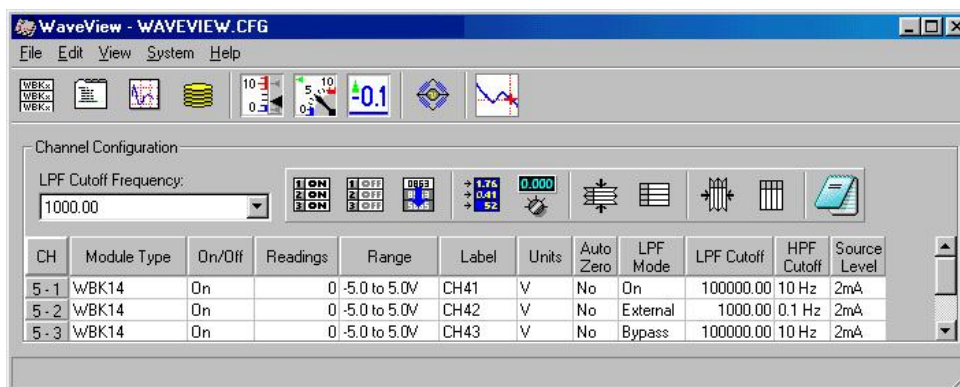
WaveView - WAVEVIEW.CFG

File Edit View System Help

WBKx WBKx WBKx

10 5 0 5 10 0 -0.1

Channel Configuration

LPF Cutoff Frequency:
1000.00

1 ON 2 ON 3 ON 1 OFF 2 OFF 3 OFF 1.76 0.41 52 0.000

| CH | Module Type | On/Off | Readings | Range | Label | Units | Auto Zero | LPF Mode | LPF Cutoff | HPF Cutoff | Source Level |
|---|---|---|---|---|---|---|---|---|---|---|---|
| 5 - 1 | WBK14 | On | 0 | -5.0 to 5.0V | CH41 | V | No | On | 100000.00 | 10 Hz | 2mA |
| 5 - 2 | WBK14 | On | 0 | -5.0 to 5.0V | CH42 | V | No | External | 1000.00 | 0.1 Hz | 2mA |
| 5 - 3 | WBK14 | On | 0 | -5.0 to 5.0V | CH43 | V | No | Bypass | 100000.00 | 10 Hz | 2mA |